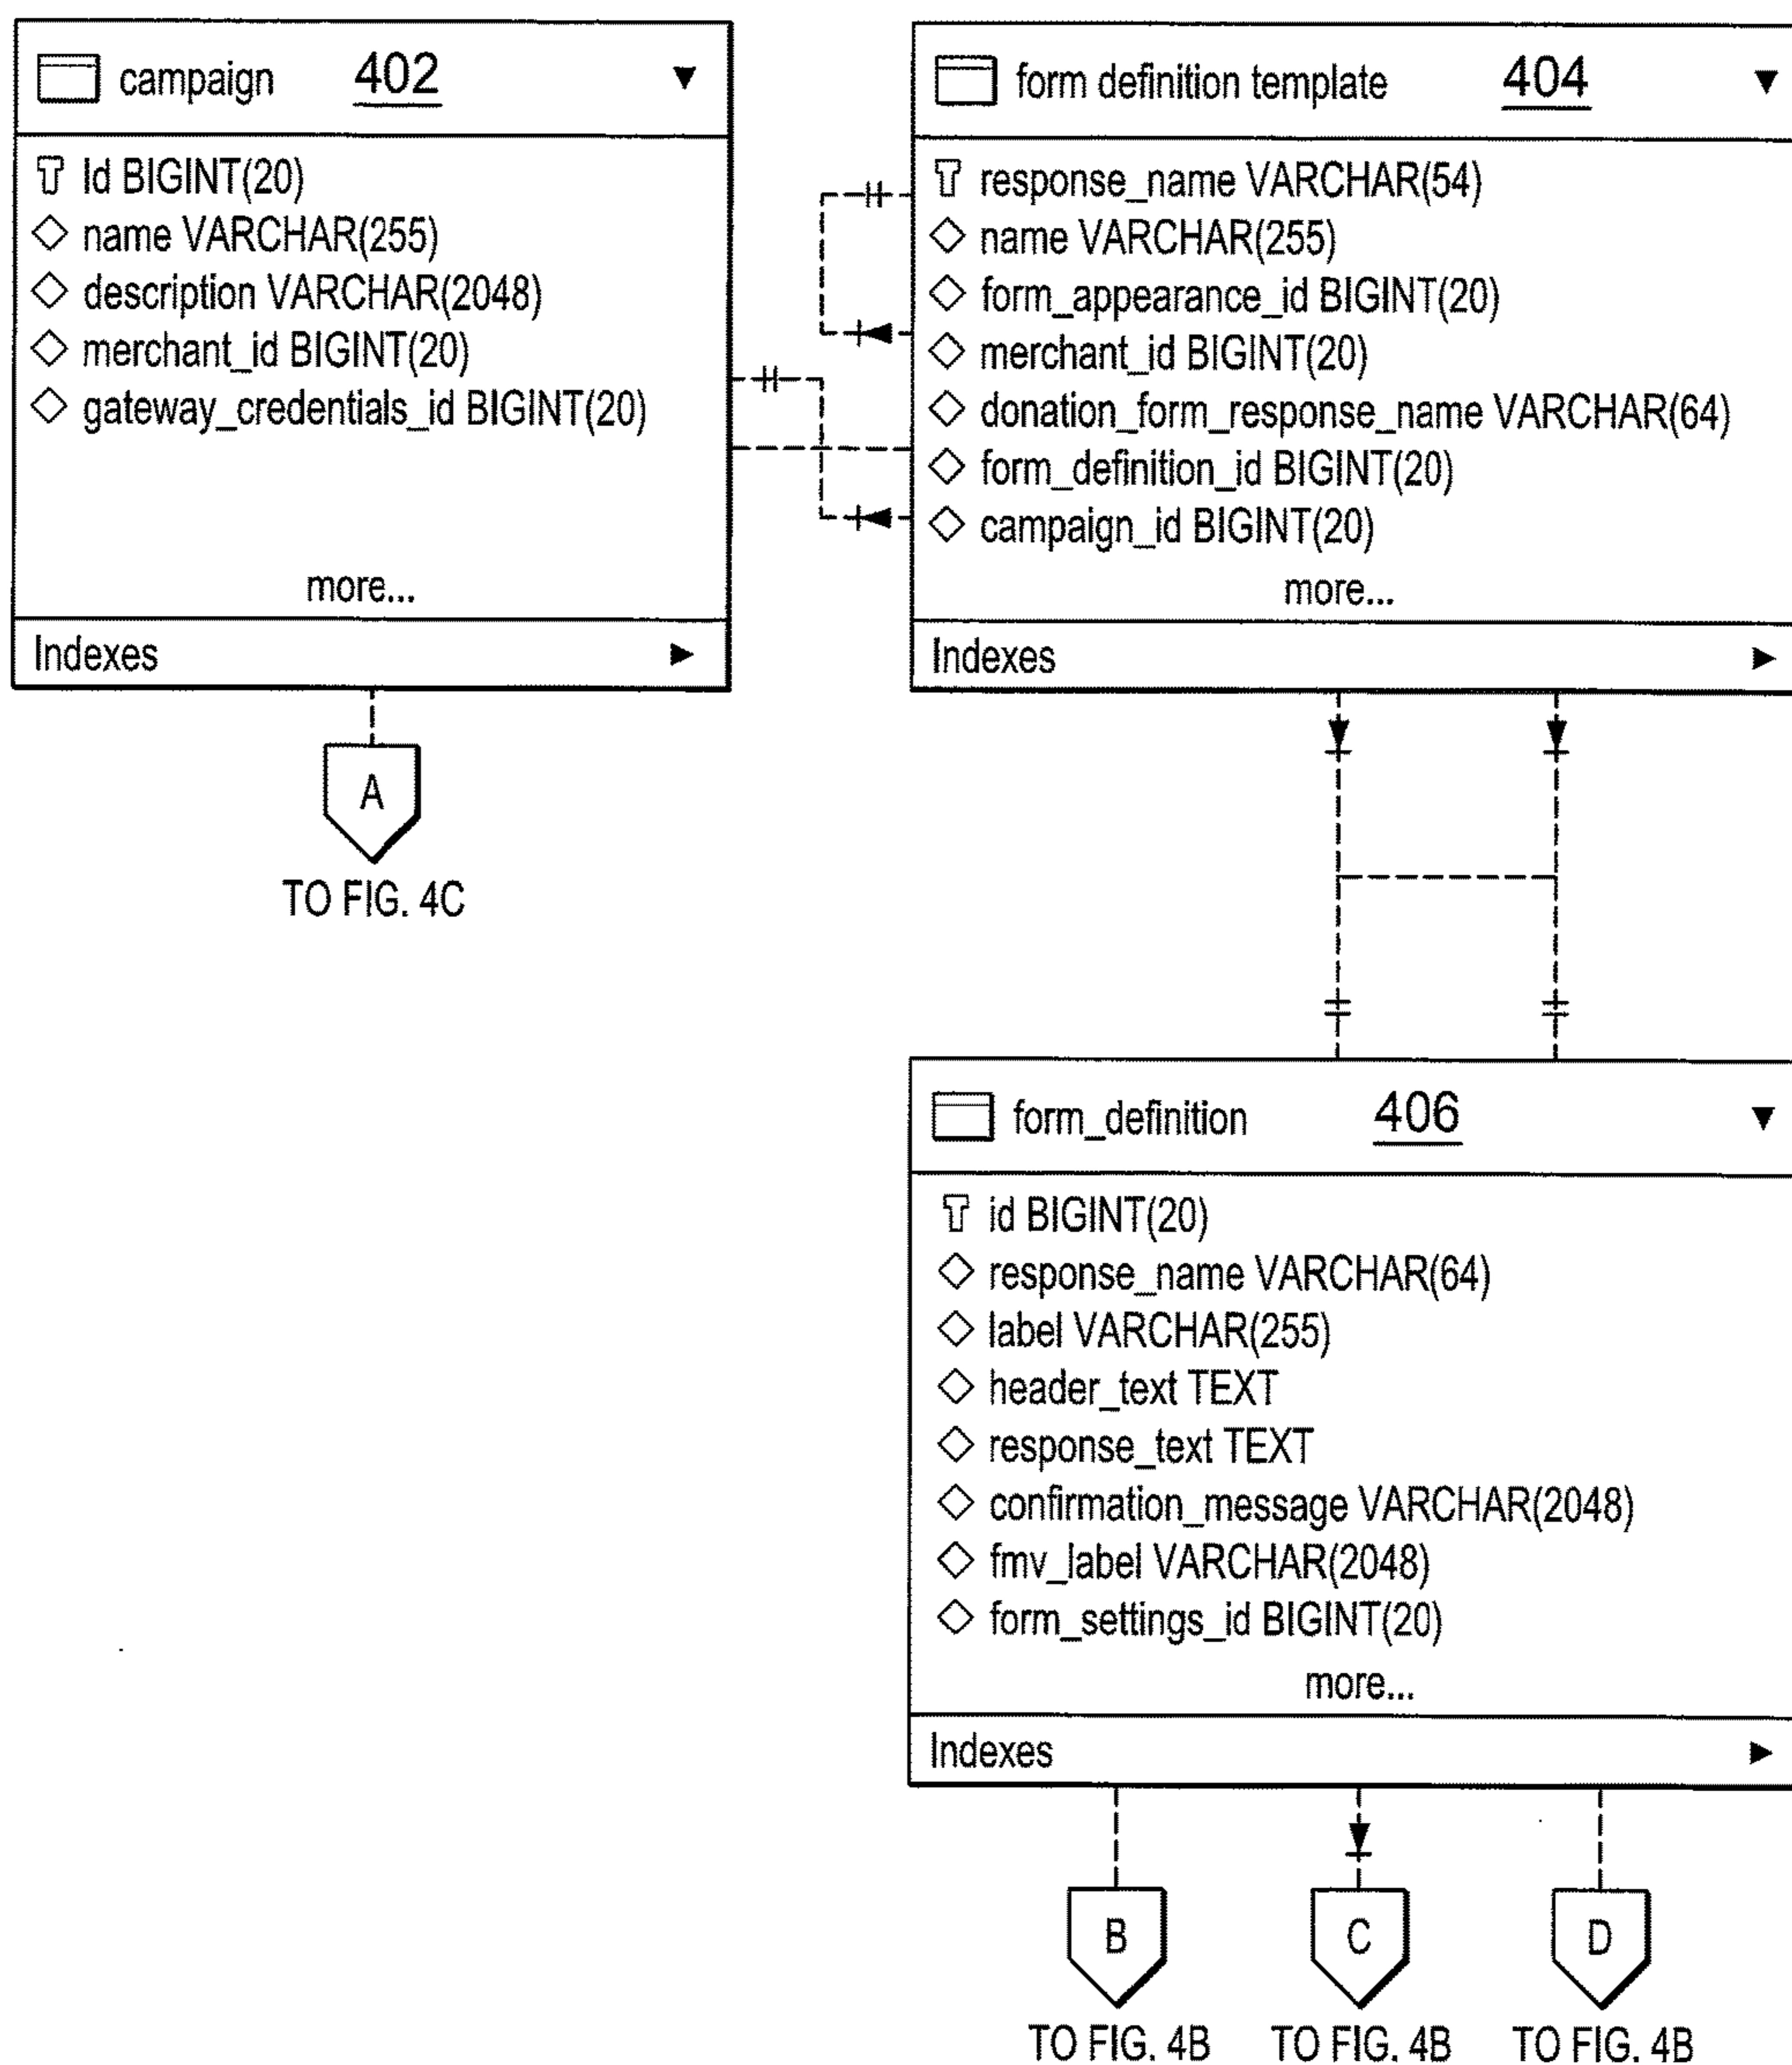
campaign 402

Id BIGINT(20)
name VARCHAR(255)
description VARCHAR(2048)
merchant_id BIGINT(20)
gateway_credentials_id BIGINT(20)
more...
Indexes

A
TO FIG. 4C

form definition template 404

response_name VARCHAR(54)
name VARCHAR(255)
form_appearance_id BIGINT(20)
merchant_id BIGINT(20)
donation_form_response_name VARCHAR(64)
form_definition_id BIGINT(20)
campaign_id BIGINT(20)
more...
Indexes

form_definition 406

id BIGINT(20)
response_name VARCHAR(64)
label VARCHAR(255)
header_text TEXT
response_text TEXT
confirmation_message VARCHAR(2048)
fmv_label VARCHAR(2048)
form_settings_id BIGINT(20)
more...
Indexes

B
TO FIG. 4B

C
TO FIG. 4B

D
TO FIG. 4B